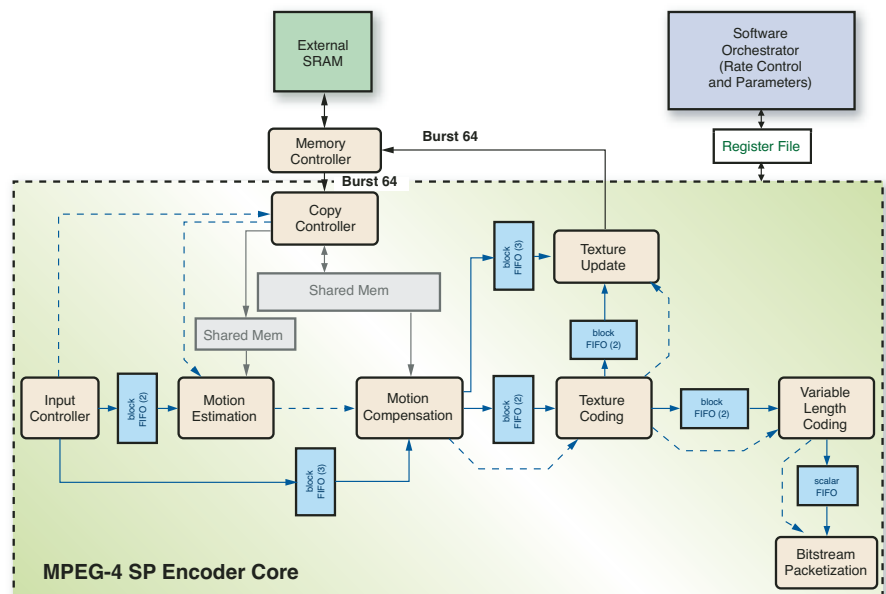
External SRAM

Software Orchestrator (Rate Control and Parameters)

Memory Controller

Burst 64

Register File

Burst 64

Copy Controller

block FIFO (3)

Texture Update

Shared Mem

Shared Mem

block FIFO (2)

Input Controller

block FIFO (2)

Motion Estimation

Motion Compensation

block FIFO (3)

Texture Coding

block FIFO (2)

Variable Length Coding

block FIFO (3)

scalar FIFO

MPEG-4 SP Encoder Core

Bitstream Packetization